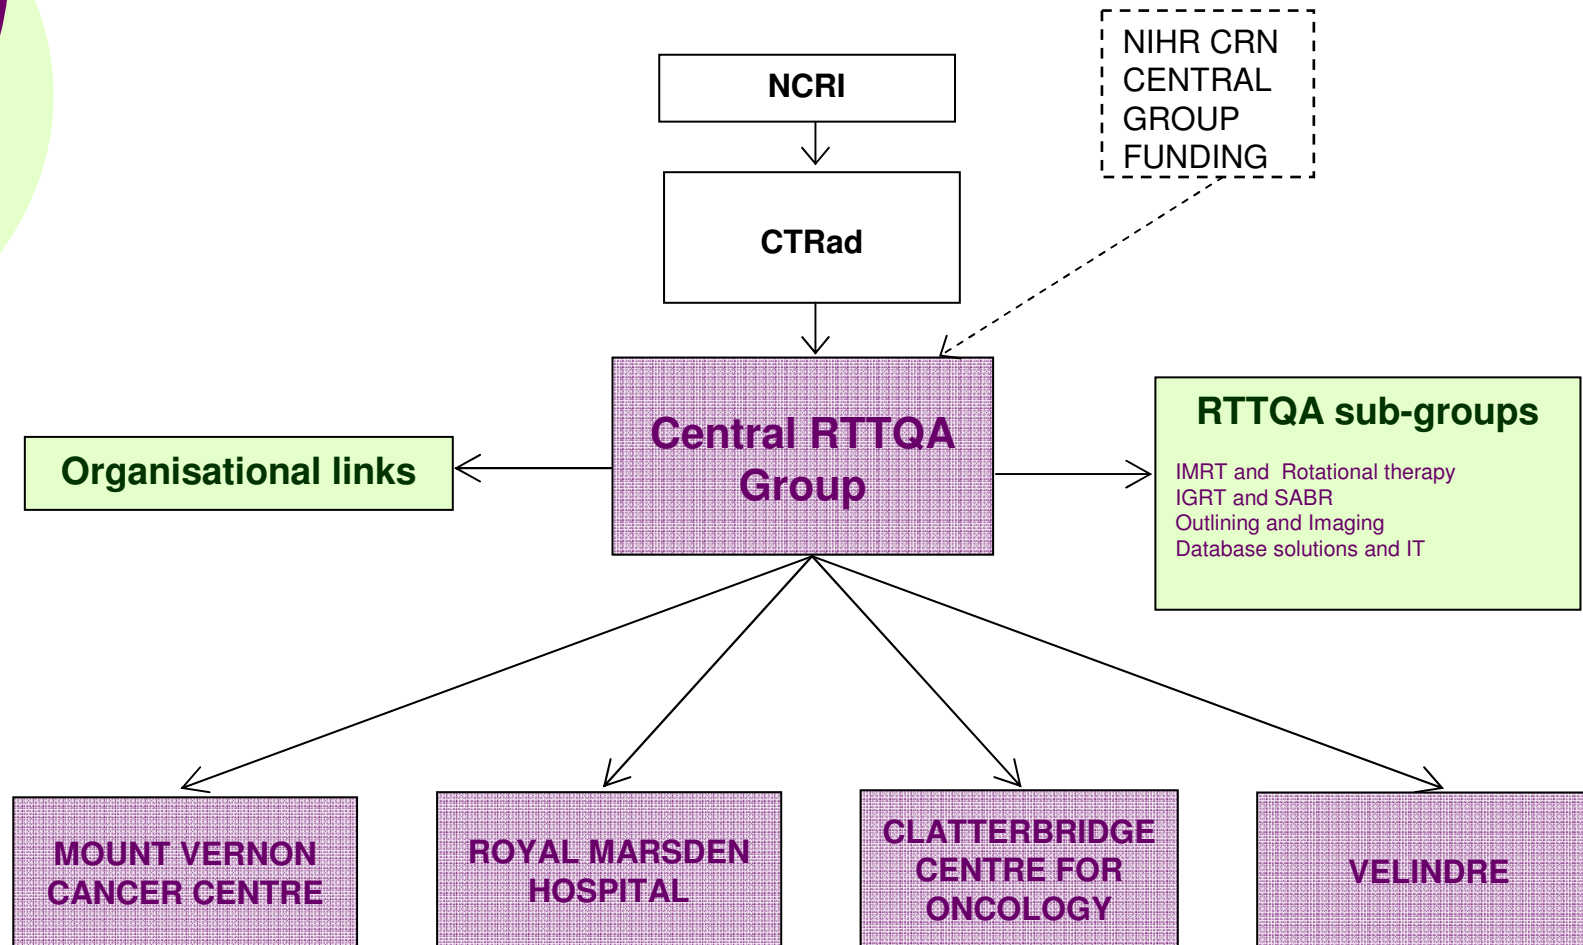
NIHR CRN CENTRAL GROUP FUNDING

NCRI

CTRad

Central RTTQA Group

Organisational links

RTTQA sub-groups

IMRT and Rotational therapy
IGRT and SABR
Outlining and Imaging
Database solutions and IT

MOUNT VERNON CANCER CENTRE

ROYAL MARSDEN HOSPITAL

CLATTERBRIDGE CENTRE FOR ONCOLOGY

VELINDRE